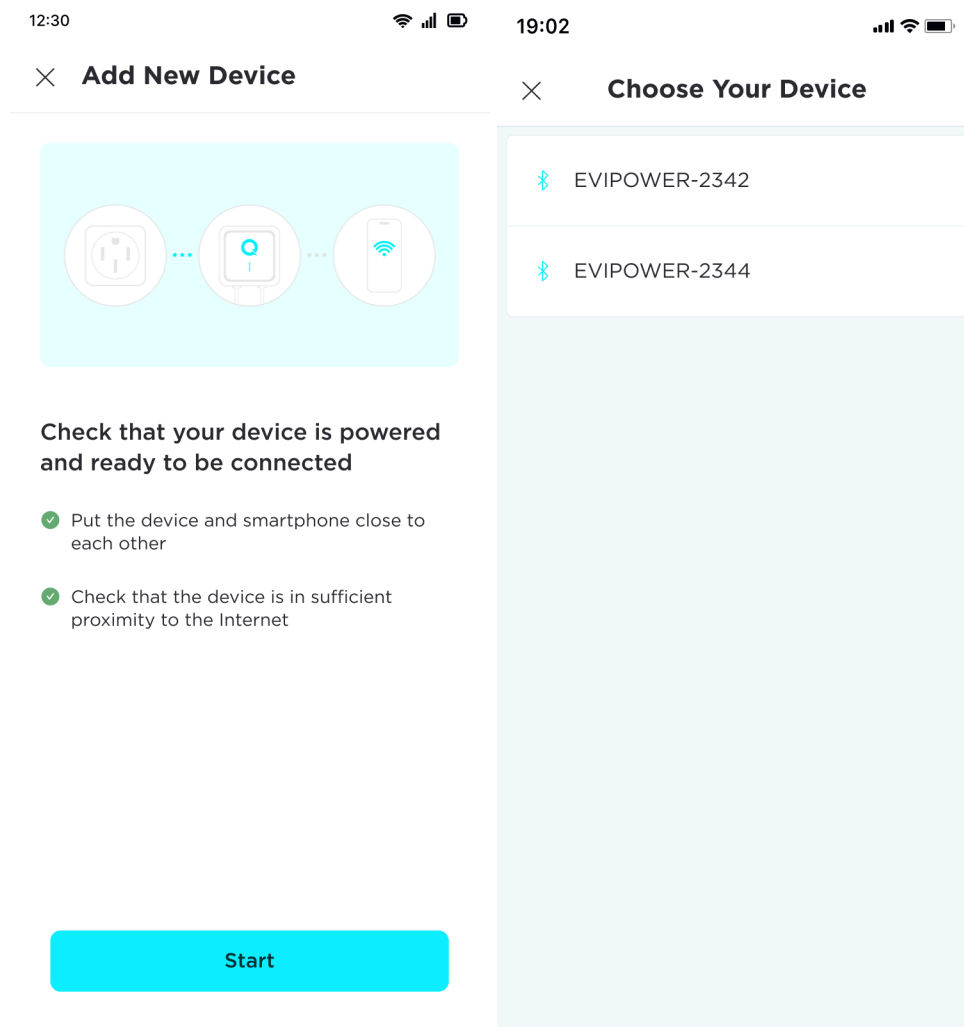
12:30

Add New Device

Check that your device is powered and ready to be connected

Put the device and smartphone close to each other

Check that the device is in sufficient proximity to the Internet

Start

19:02

Choose Your Device

EVIPOWER-2342

EVIPOWER-2344